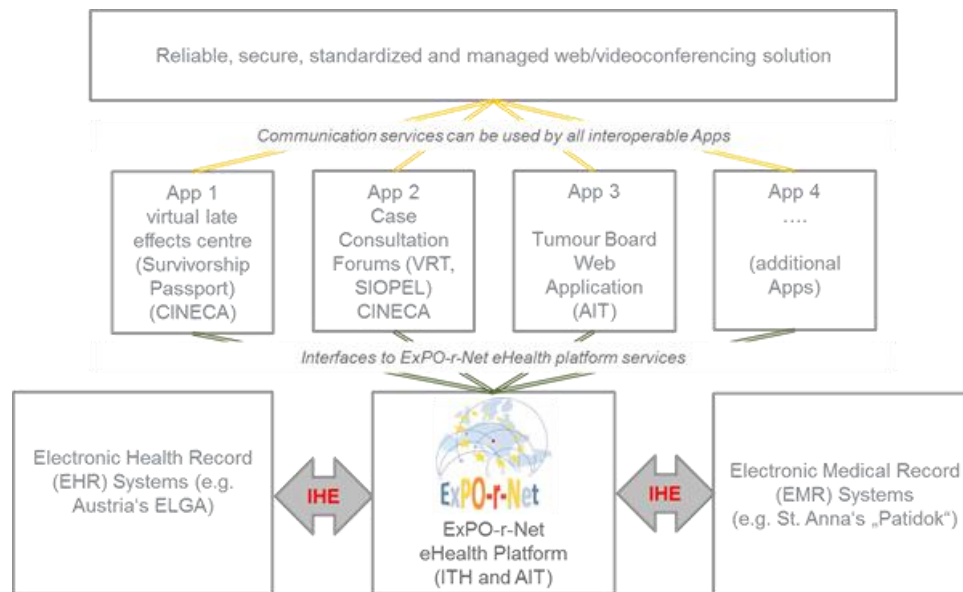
Reliable, secure, standardized and managed web/videoconferencing solution

Communication services can be used by all interoperable Apps

App 1
virtual late effects centre (Survivorship Passport) (CINECA)

App 2
Case Consultation Forums (VRT, SIOPEL) CINECA

App 3
Tumour Board Web Application (AIT)

App 4
....
(additional Apps)

Interfaces to ExPO-r-Net eHealth platform services

Electronic Health Record (EHR) Systems (e.g. Austria's ELGA)

IHE

ExPO-r-Net

ExPO-r-Net eHealth Platform (ITH and AIT)

IHE

Electronic Medical Record (EMR) Systems (e.g. St. Anna's „Patidok")